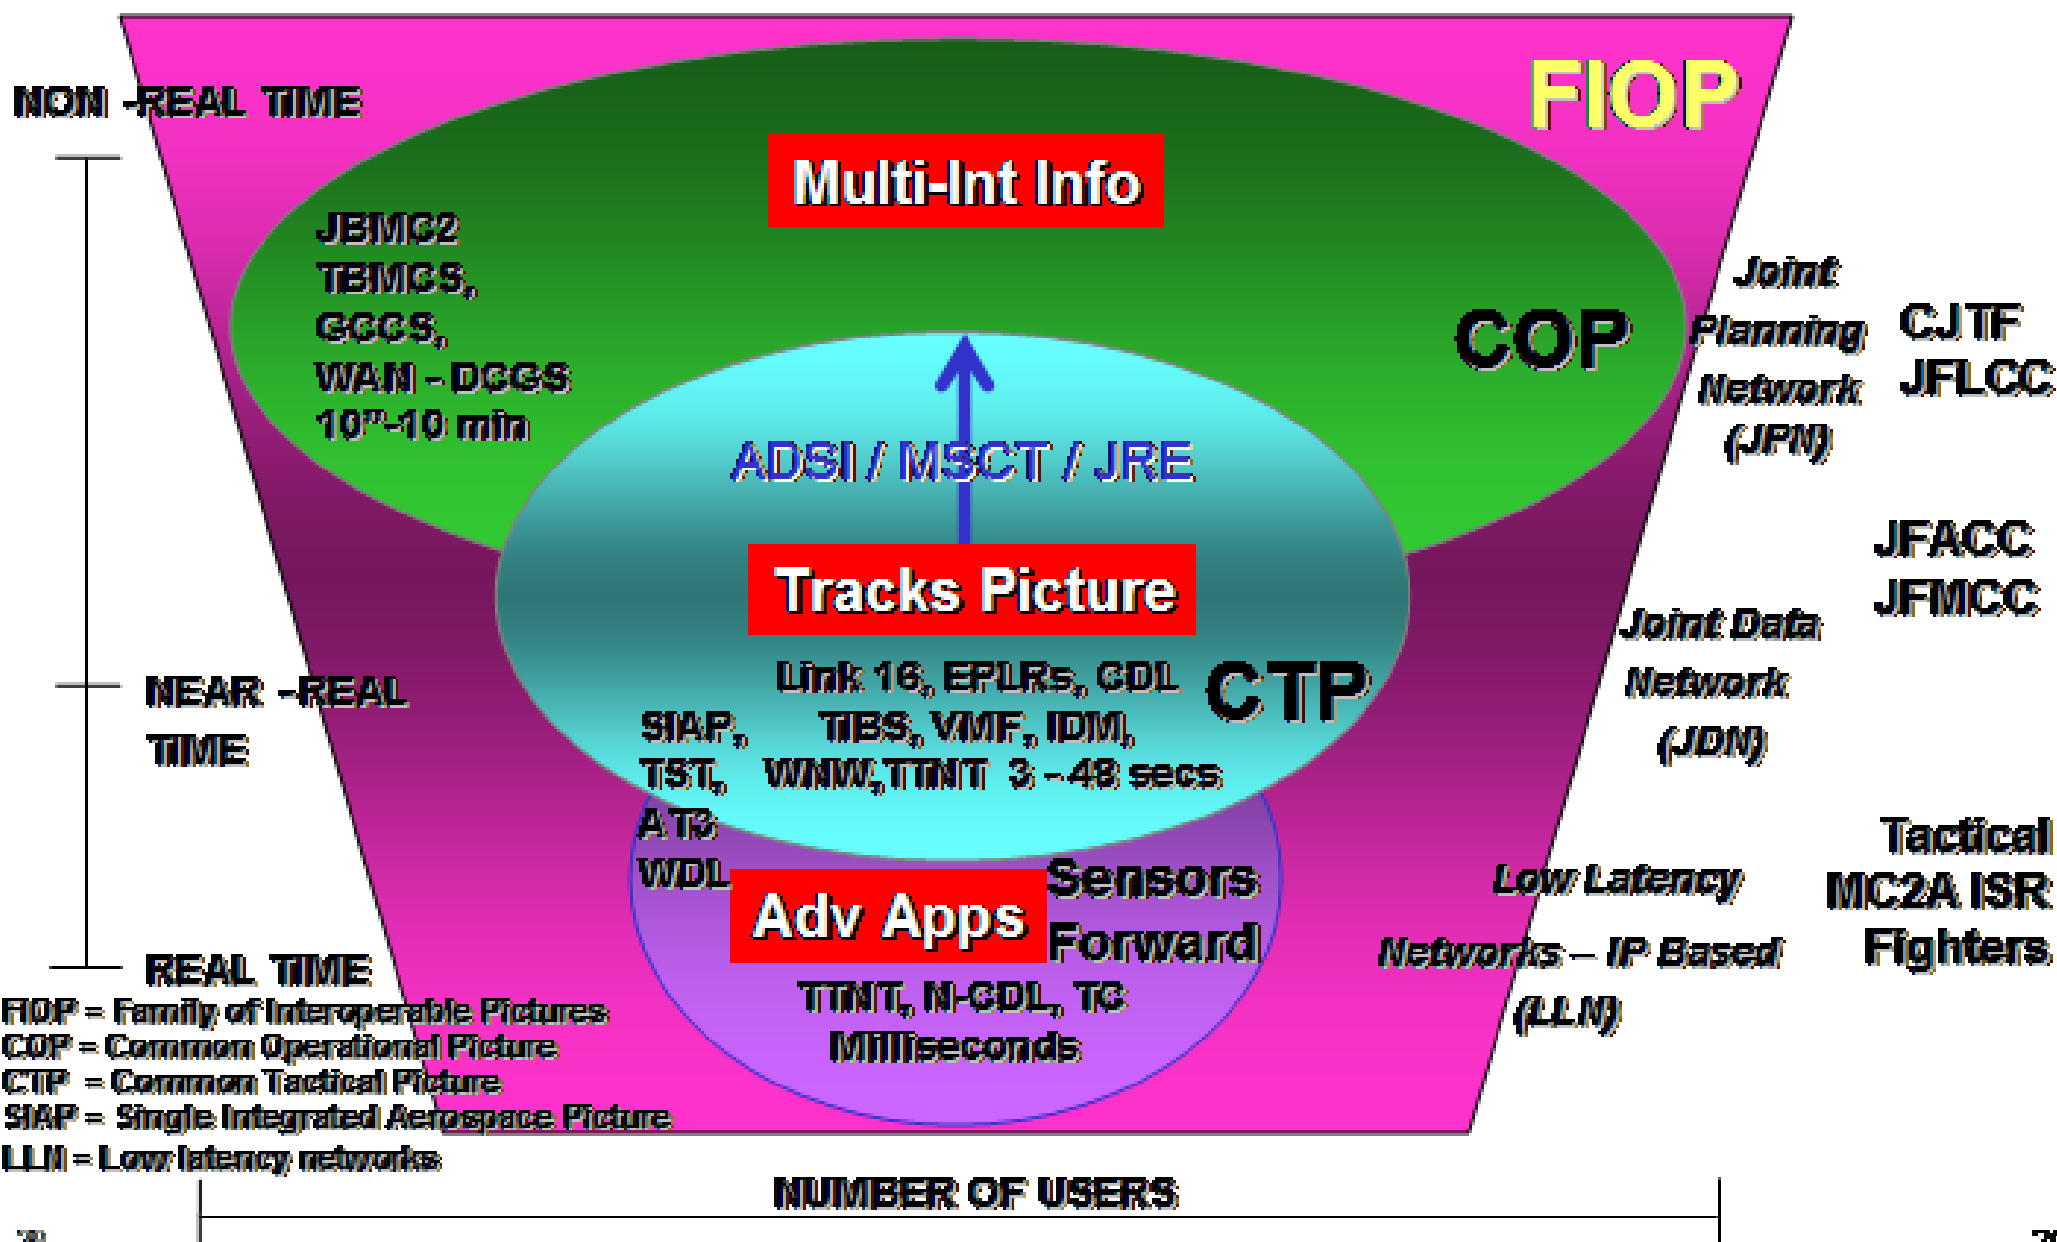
NON -REAL TIME

FIOP

Multi-Int Info

JBMC2
TBMCS,
GCCS,
WAN - DCGS
10"-10 min

COP

Joint Planning Network (JPN)

CJTF
JFLCC

ADSI / MSCT / JRE

Tracks Picture

JFACC
JFMCC

Joint Data Network (JDN)

NEAR -REAL TIME

Link 16, EPLRs, CDL
TIBS, VMF, IDM,
WNW,TTNT 3 - 48 secs

CTP

SIAP,
TST,
AT3
WDL

Sensors Forward

Adv Apps

Tactical
MC2A ISR
Fighters

Low Latency Networks – IP Based (LLN)

REAL TIME

TTNT, N-CDL, TC
Milliseconds

FIOP = Family of Interoperable Pictures
COP = Common Operational Picture
CTP = Common Tactical Picture
SIAP = Single Integrated Aerospace Picture
LLN = Low latency networks

NUMBER OF USERS